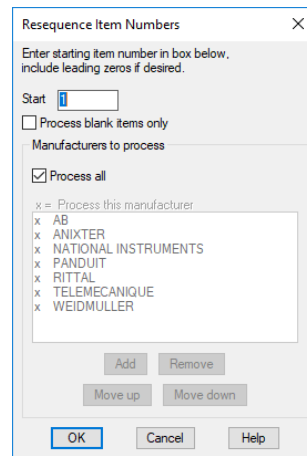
Resequence Item Numbers

Enter starting item number in box below, include leading zeros if desired.

Start 1

Process blank items only

Manufacturers to process

Process all

x = Process this manufacturer
x AB
x ANIXTER
x NATIONAL INSTRUMENTS
x PANDUIT
x RITTAL
x TELEMECANIQUE
x WEIDMULLER

Add Remove

Move up Move down

OK Cancel Help